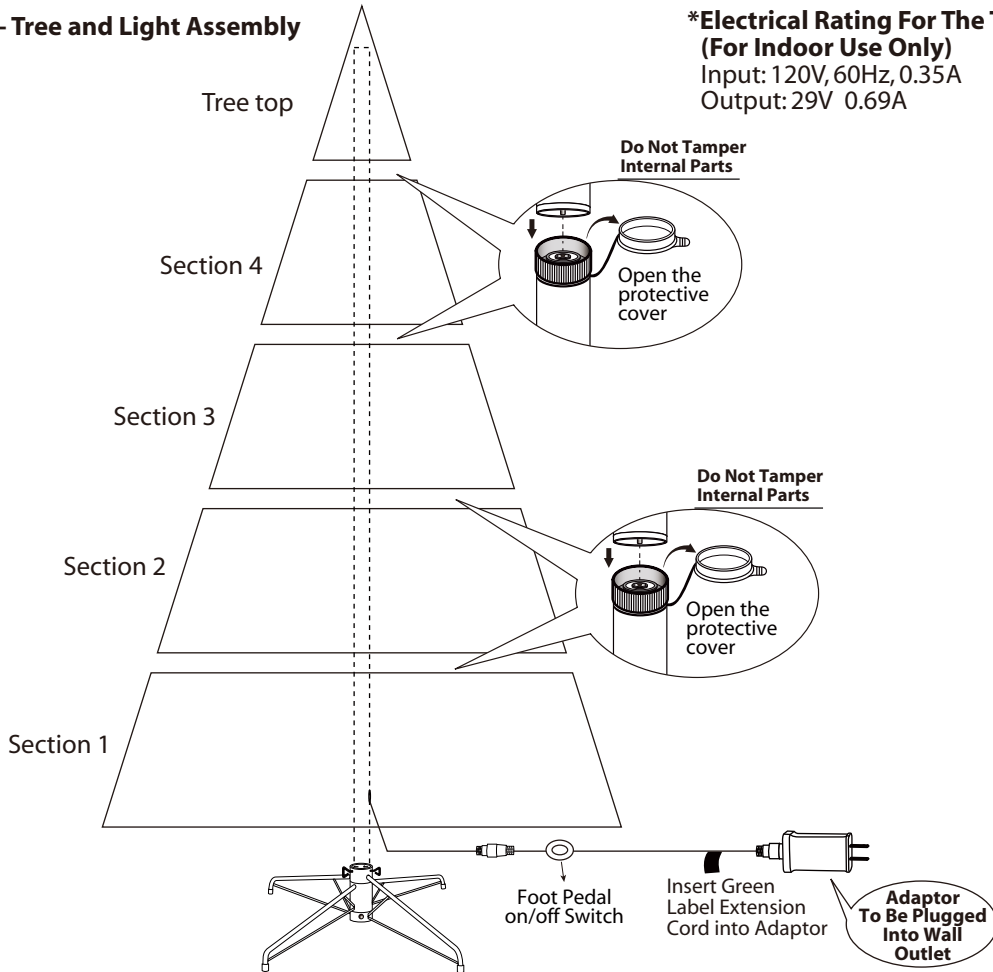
- Tree and Light Assembly

*Electrical Rating For The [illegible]
(For Indoor Use Only)
Input: 120V, 60Hz, 0.35A
Output: 29V 0.69A

Tree top

Do Not Tamper Internal Parts

Section 4

Open the protective cover

Section 3

Do Not Tamper Internal Parts

Section 2

Open the protective cover

Section 1

Foot Pedal on/off Switch

Insert Green Label Extension Cord into Adaptor

Adaptor To Be Plugged Into Wall Outlet